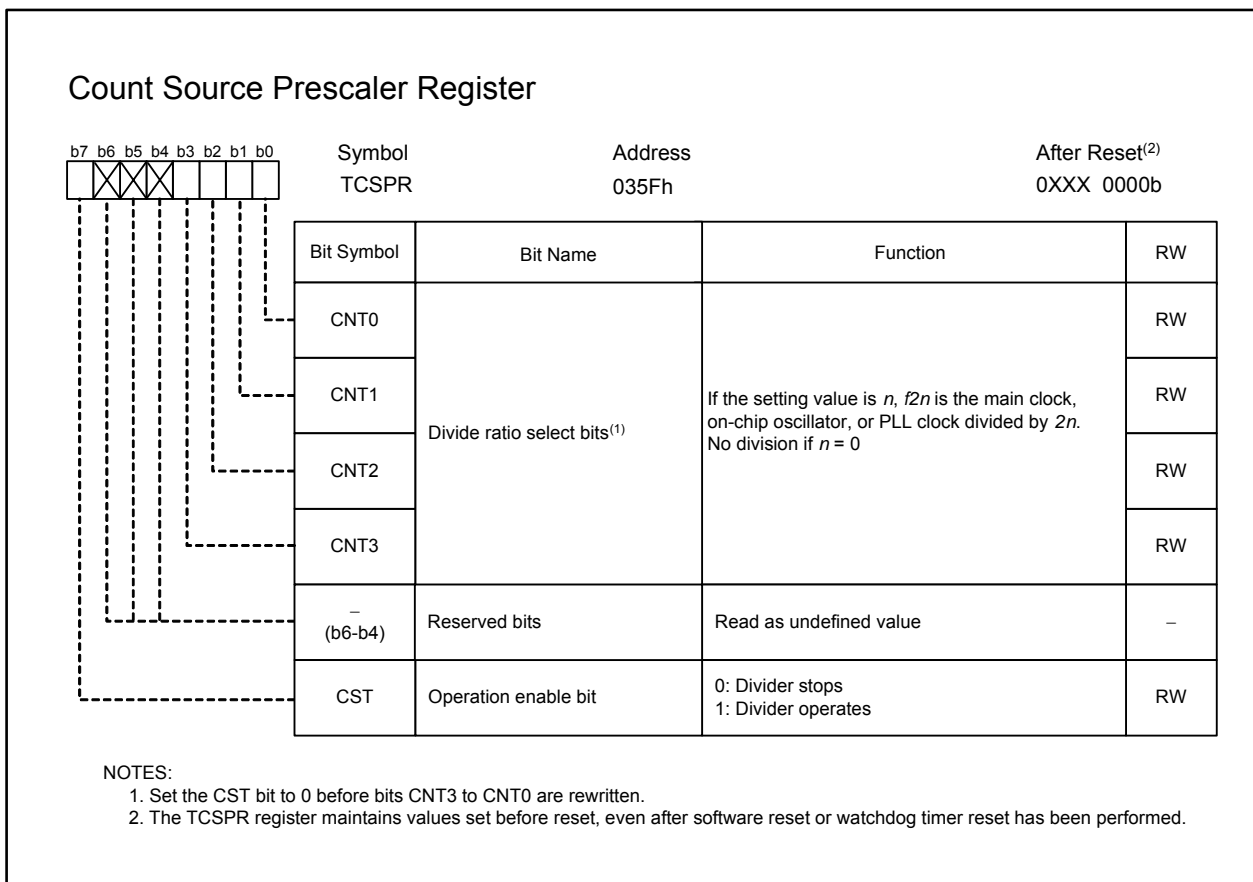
Count Source Prescaler Register

b7 b6 b5 b4 b3 b2 b1 b0

Symbol TCSPR

Address 035Fh

After Reset$^{(2)}$ 0XXX 0000b

| Bit Symbol | Bit Name | Function | RW |
|---|---|---|---|
| CNT0 | Divide ratio select bits$^{(1)}$ | If the setting value is $n$, $f2n$ is the main clock, on-chip oscillator, or PLL clock divided by $2n$. No division if $n$ = 0 | RW |
| CNT1 | | | RW |
| CNT2 | | | RW |
| CNT3 | | | RW |
| – (b6-b4) | Reserved bits | Read as undefined value | – |
| CST | Operation enable bit | 0: Divider stops 1: Divider operates | RW |

NOTES:
1. Set the CST bit to 0 before bits CNT3 to CNT0 are rewritten.
2. The TCSPR register maintains values set before reset, even after software reset or watchdog timer reset has been performed.